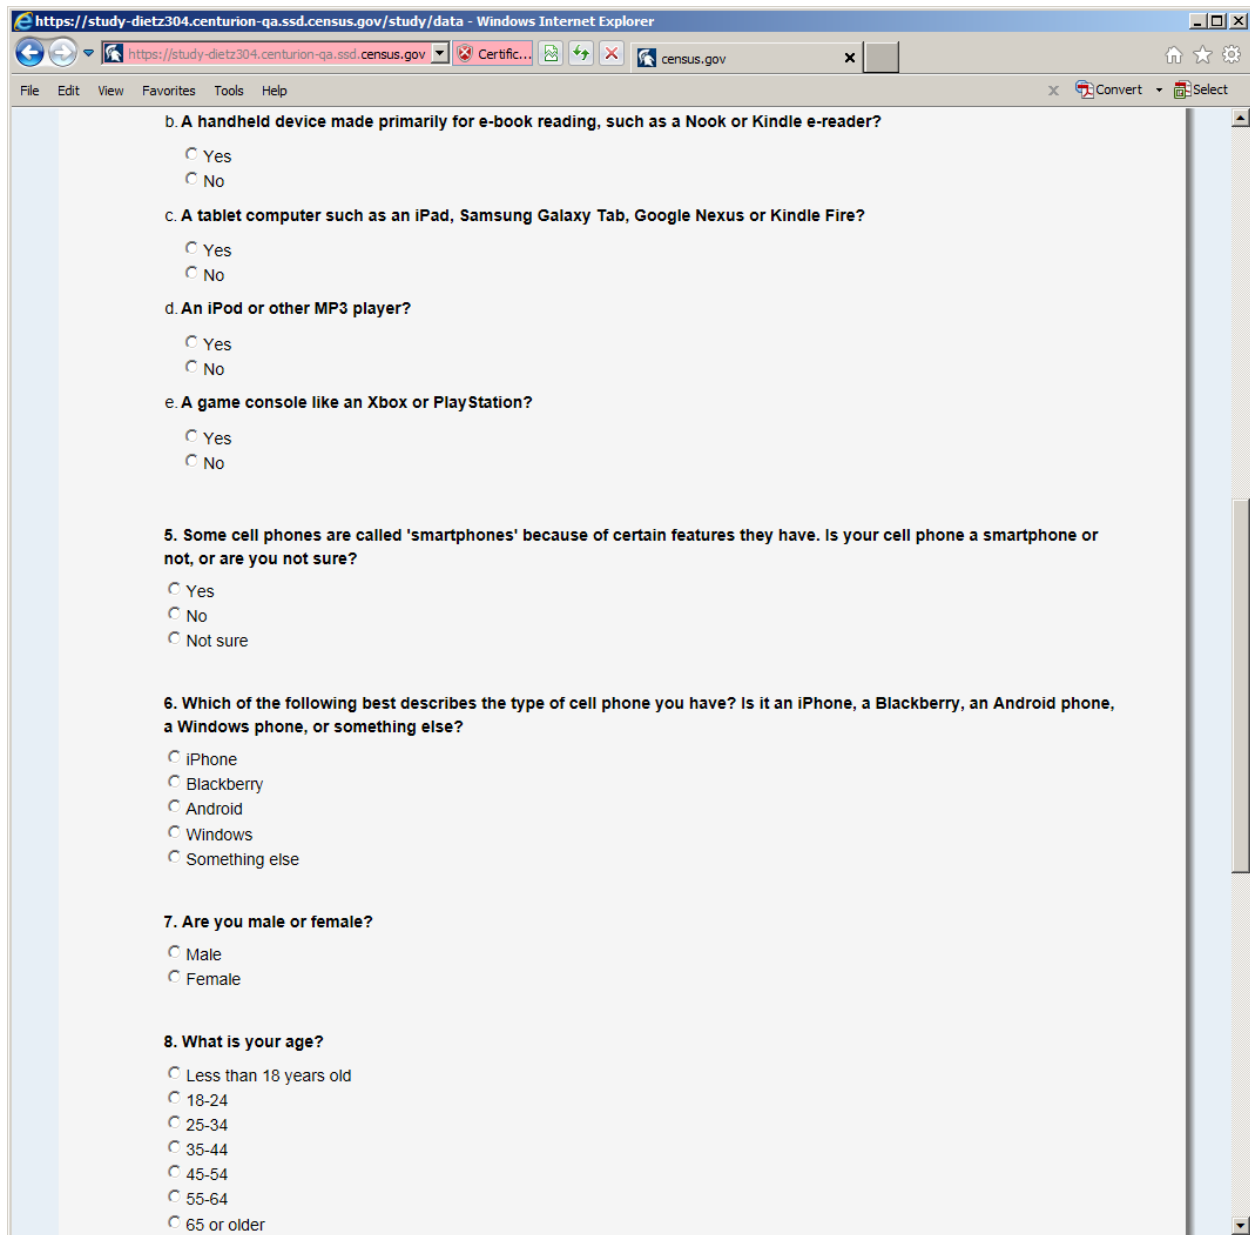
https://study-dietz304.centurion-qa.ssd.census.gov/study/data - Windows Internet Explorer

https://study-dietz304.centurion-qa.ssd.census.gov
Certific...
census.gov

File Edit View Favorites Tools Help
Convert Select

b. A handheld device made primarily for e-book reading, such as a Nook or Kindle e-reader?
Yes
No

c. A tablet computer such as an iPad, Samsung Galaxy Tab, Google Nexus or Kindle Fire?
Yes
No

d. An iPod or other MP3 player?
Yes
No

e. A game console like an Xbox or PlayStation?
Yes
No

5. Some cell phones are called 'smartphones' because of certain features they have. Is your cell phone a smartphone or not, or are you not sure?
Yes
No
Not sure

6. Which of the following best describes the type of cell phone you have? Is it an iPhone, a Blackberry, an Android phone, a Windows phone, or something else?
iPhone
Blackberry
Android
Windows
Something else

7. Are you male or female?
Male
Female

8. What is your age?
Less than 18 years old
18-24
25-34
35-44
45-54
55-64
65 or older